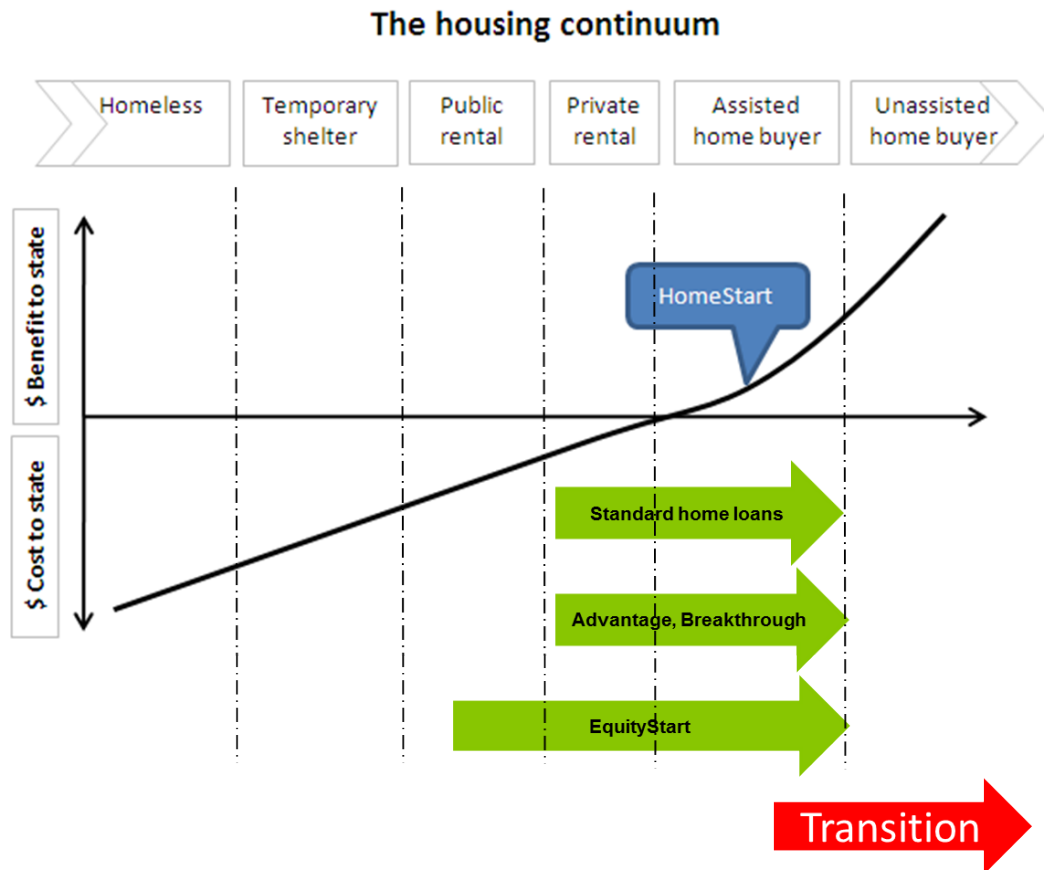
The housing continuum

Homeless

Temporary shelter

Public rental

Private rental

Assisted home buyer

Unassisted home buyer

$ Benefit to state

$ Cost to state

HomeStart

Standard home loans

Advantage, Breakthrough

EquityStart

Transition